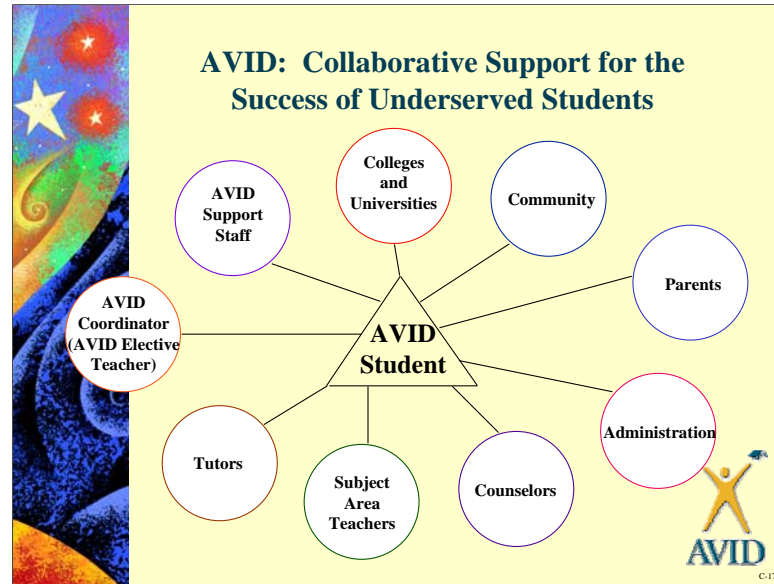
AVID: Collaborative Support for the Success of Underserved Students

AVID Student

Colleges and Universities

Community

AVID Support Staff

Parents

AVID Coordinator (AVID Elective Teacher)

Administration

Tutors

Subject Area Teachers

Counselors

AVID

C-1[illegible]